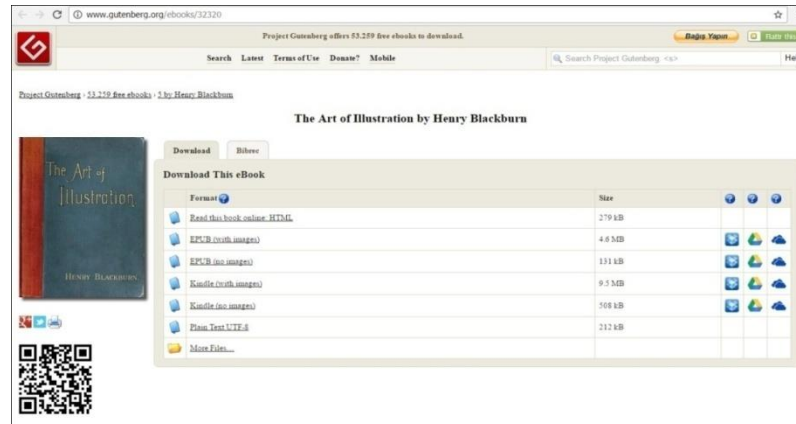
www.gutenberg.org/ebooks/32320

Project Gutenberg offers 53.259 free ebooks to download.

Bağış Yapın

Rate this

Search Latest Terms of Use Donate? Mobile

Search Project Gutenberg. <s>

He

Project Gutenberg › 53.259 free ebooks › 5 by Henry Blackburn

The Art of Illustration by Henry Blackburn

The Art of Illustration

Henry Blackburn

Download Bibrec

Download This eBook

| Format | Size | | | |
|---|---|---|---|---|
| Read this book online: HTML | 279 kB | | | |
| EPUB (with images) | 4.6 MB | | | |
| EPUB (no images) | 131 kB | | | |
| Kindle (with images) | 9.5 MB | | | |
| Kindle (no images) | 508 kB | | | |
| Plain Text UTF-8 | 212 kB | | | |
| More Files... | | | | |